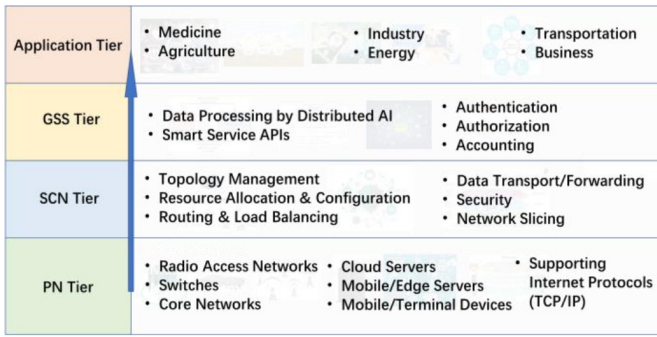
| | | | |
|---|---|---|---|
| Application Tier | • Medicine<br>• Agriculture | • Industry<br>• Energy | • Transportation<br>• Business |
| GSS Tier | • Data Processing by Distributed AI<br>• Smart Service APIs | | • Authentication<br>• Authorization<br>• Accounting |
| SCN Tier | • Topology Management<br>• Resource Allocation & Configuration<br>• Routing & Load Balancing | | • Data Transport/Forwarding<br>• Security<br>• Network Slicing |
| PN Tier | • Radio Access Networks<br>• Switches<br>• Core Networks | • Cloud Servers<br>• Mobile/Edge Servers<br>• Mobile/Terminal Devices | • Supporting Internet Protocols (TCP/IP) |